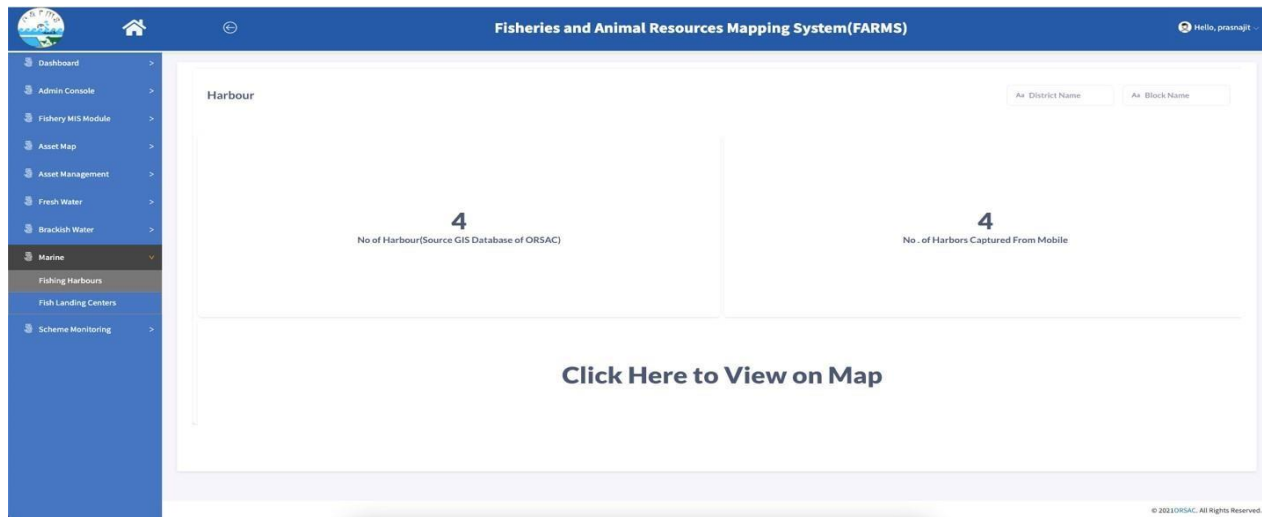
FARMS

Fisheries and Animal Resources Mapping System(FARMS)

Hello, prasnajit

Dashboard >
Admin Console >
Fishery MIS Module >
Asset Map >
Asset Management >
Fresh Water >
Brackish Water >
Marine
Fishing Harbours
Fish Landing Centers
Scheme Monitoring >

Harbour

Aa District Name

Aa Block Name

4
No of Harbour(Source GIS Database of ORSAC)

4
No . of Harbors Captured From Mobile

Click Here to View on Map

© 2021ORSAC. All Rights Reserved.